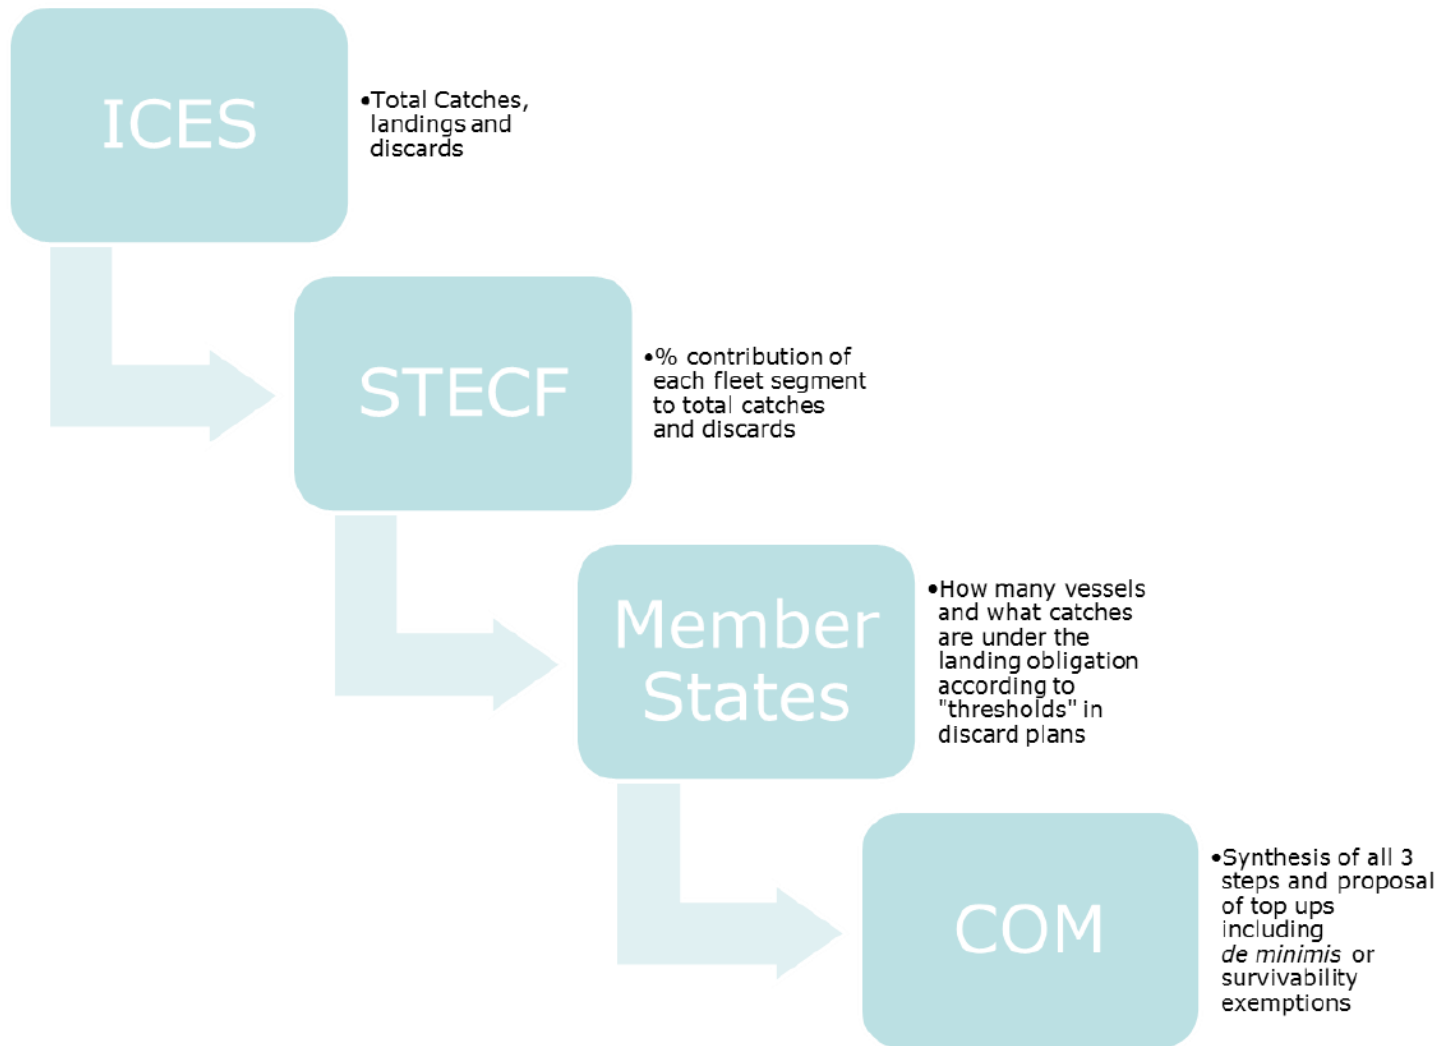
ICES

•Total Catches, landings and discards

STECF

•% contribution of each fleet segment to total catches and discards

Member States

•How many vessels and what catches are under the landing obligation according to "thresholds" in discard plans

COM

•Synthesis of all 3 steps and proposal of top ups including *de minimis* or survivability exemptions